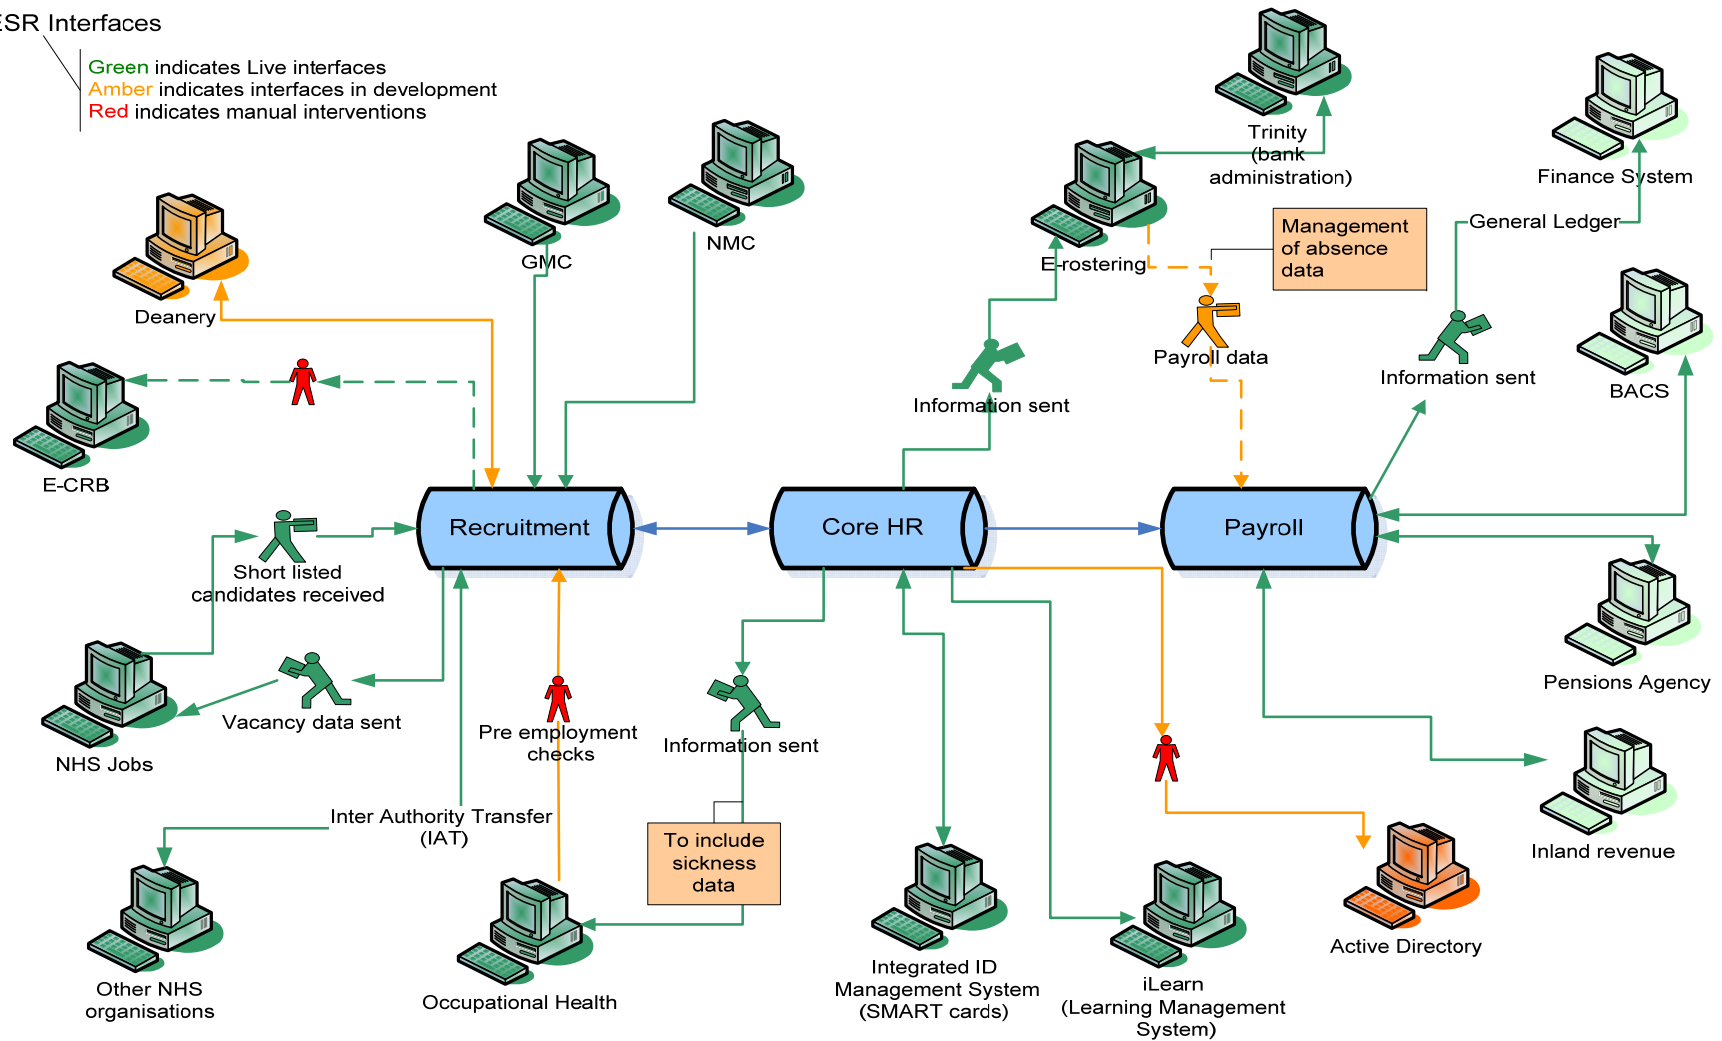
ESR Interfaces

Green indicates Live interfaces
Amber indicates interfaces in development
Red indicates manual interventions

Trinity (bank administration)

Finance System

General Ledger

Management of absence data

GMC

NMC

Deanery

E-rostering

Payroll data

Information sent

Information sent

BACS

E-CRB

Recruitment

Core HR

Payroll

Short listed candidates received

Pensions Agency

NHS Jobs

Vacancy data sent

Pre employment checks

Information sent

Inland revenue

Inter Authority Transfer (IAT)

To include sickness data

Active Directory

Other NHS organisations

Occupational Health

Integrated ID Management System (SMART cards)

iLearn (Learning Management System)